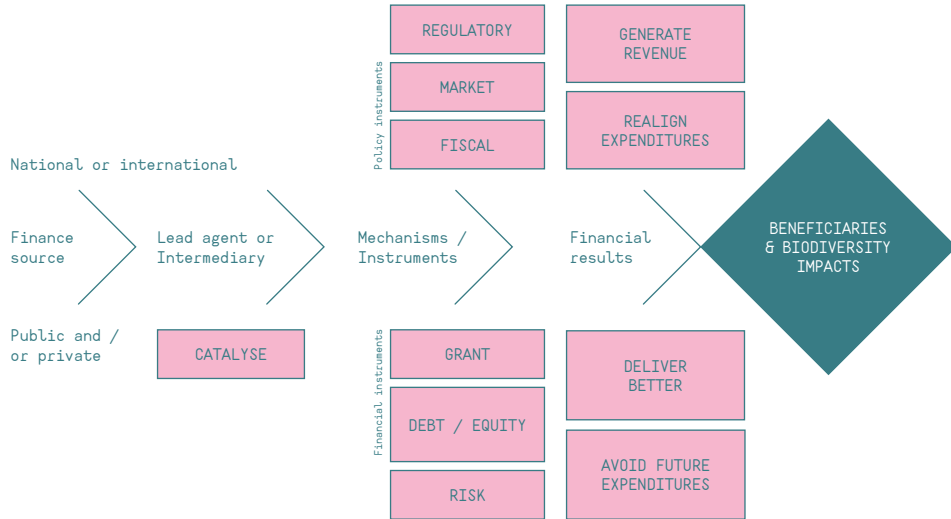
National or international

Finance source

Public and / or private

Lead agent or Intermediary

CATALYSE

Policy instruments

REGULATORY

MARKET

FISCAL

Mechanisms / Instruments

Financial instruments

GRANT

DEBT / EQUITY

RISK

GENERATE REVENUE

REALIGN EXPENDITURES

Financial results

DELIVER BETTER

AVOID FUTURE EXPENDITURES

BENEFICIARIES & BIODIVERSITY IMPACTS